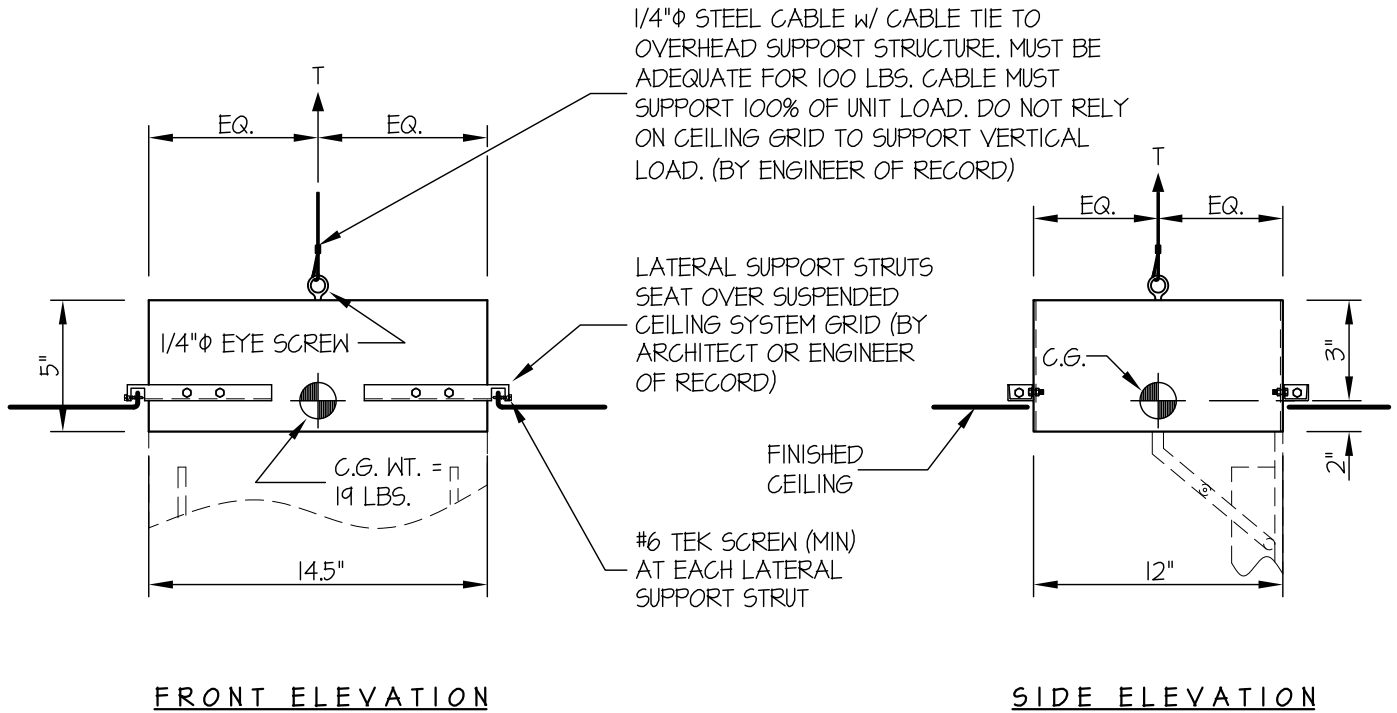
1/4"Φ STEEL CABLE w/ CABLE TIE TO OVERHEAD SUPPORT STRUCTURE. MUST BE ADEQUATE FOR 100 LBS. CABLE MUST SUPPORT 100% OF UNIT LOAD. DO NOT RELY ON CEILING GRID TO SUPPORT VERTICAL LOAD. (BY ENGINEER OF RECORD)

T

EQ.

EQ.

LATERAL SUPPORT STRUTS SEAT OVER SUSPENDED CEILING SYSTEM GRID (BY ARCHITECT OR ENGINEER OF RECORD)

5"

1/4"Φ EYE SCREW

C.G. WT. = 19 LBS.

14.5"

#6 TEK SCREW (MIN) AT EACH LATERAL SUPPORT STRUT

T

EQ.

EQ.

C.G.

3"

2"

FINISHED CEILING

12"

FRONT ELEVATION

SIDE ELEVATION